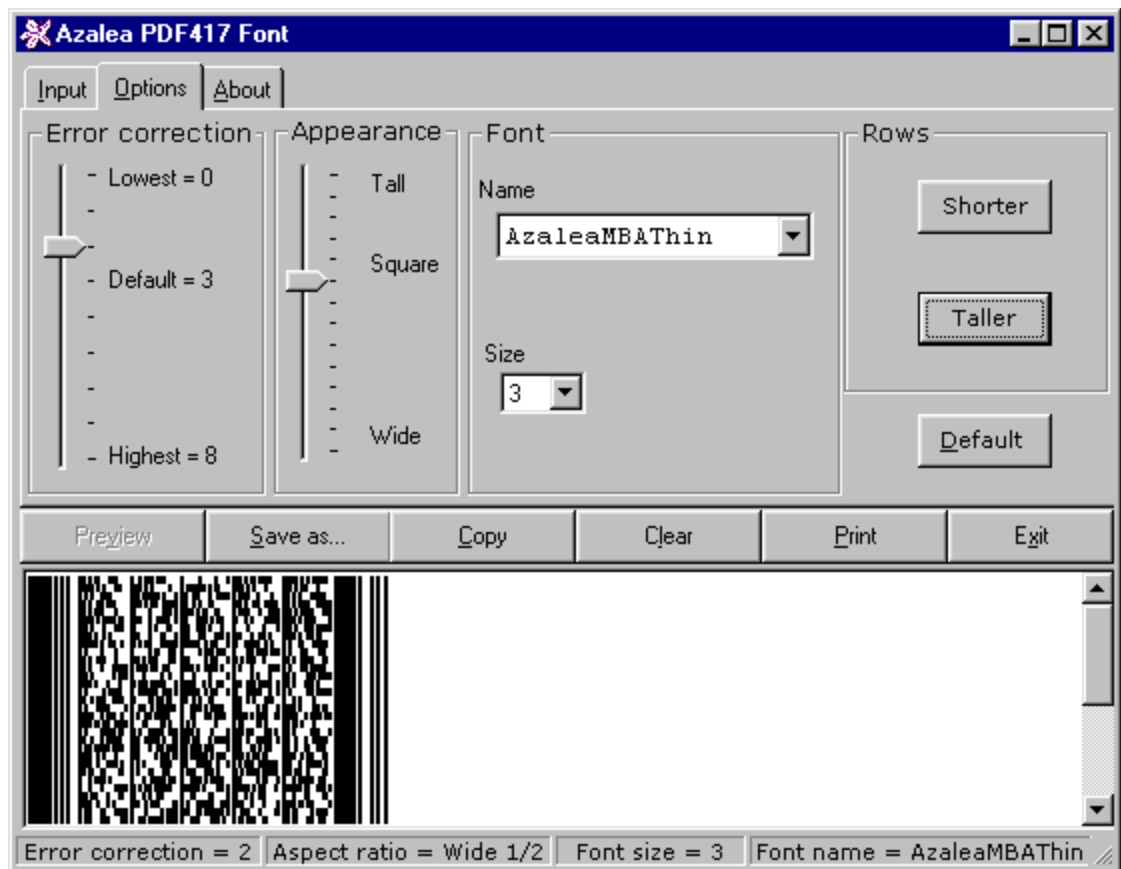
Azalea PDF417 Font

Input Options About

Error correction
Lowest = 0
Default = 3
Highest = 8

Appearance
Tall
Square
Wide

Font
Name
AzaleaMBAThin
Size
3

Rows
Shorter
Taller

Default

Preview Save as... Copy Clear Print Exit

Error correction = 2 | Aspect ratio = Wide 1/2 | Font size = 3 | Font name = AzaleaMBAThin